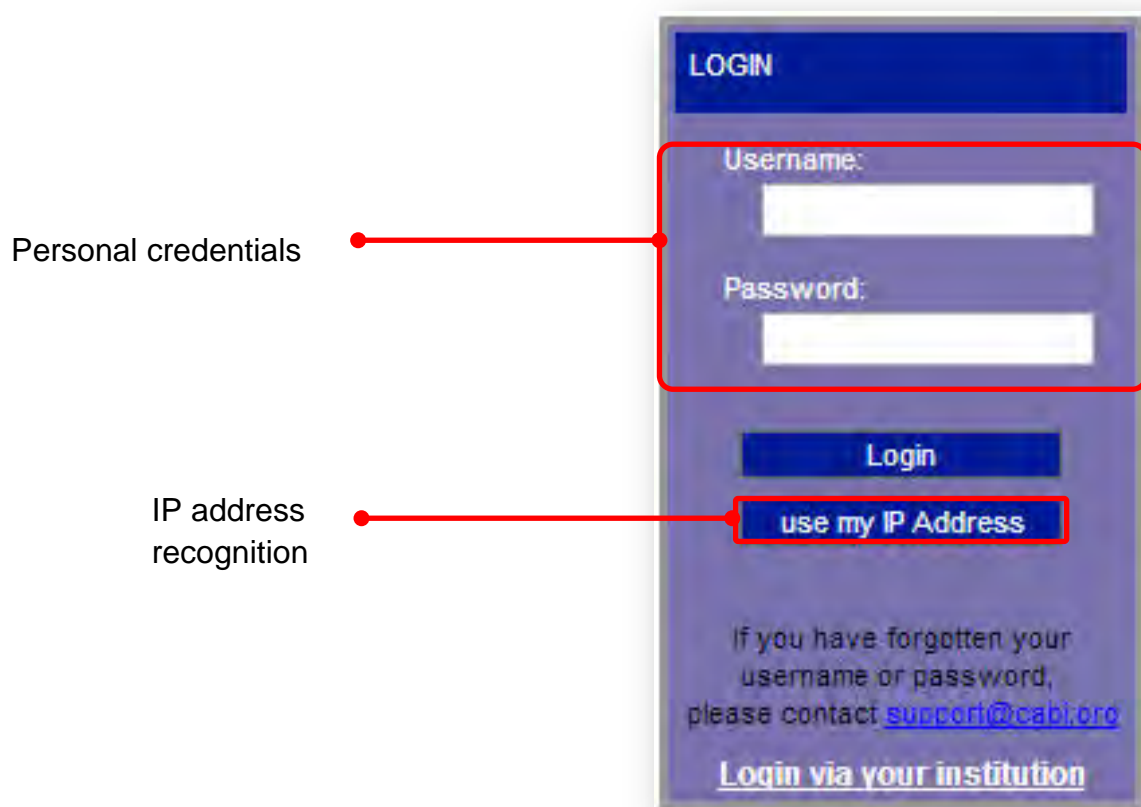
LOGIN

Username:

Password:

Personal credentials

Login

IP address recognition

use my IP Address

If you have forgotten your username or password, please contact support@cabi.org

Login via your institution